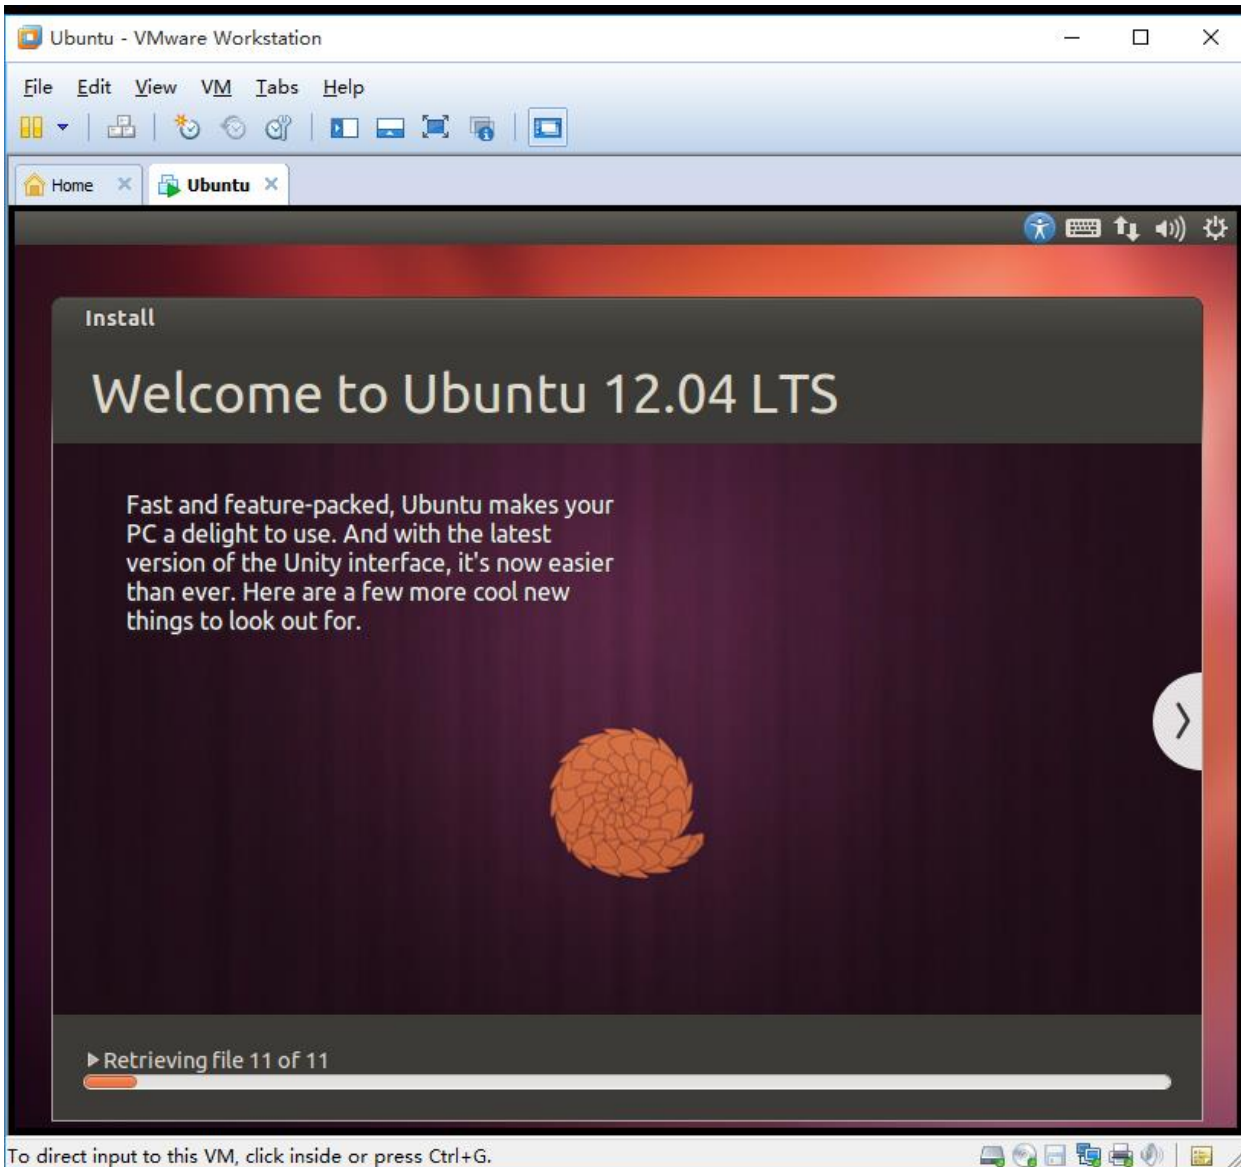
Ubuntu - VMware Workstation

File Edit View VM Tabs Help

Home
Ubuntu

Install

Welcome to Ubuntu 12.04 LTS

Fast and feature-packed, Ubuntu makes your PC a delight to use. And with the latest version of the Unity interface, it's now easier than ever. Here are a few more cool new things to look out for.

▶ Retrieving file 11 of 11

To direct input to this VM, click inside or press Ctrl+G.